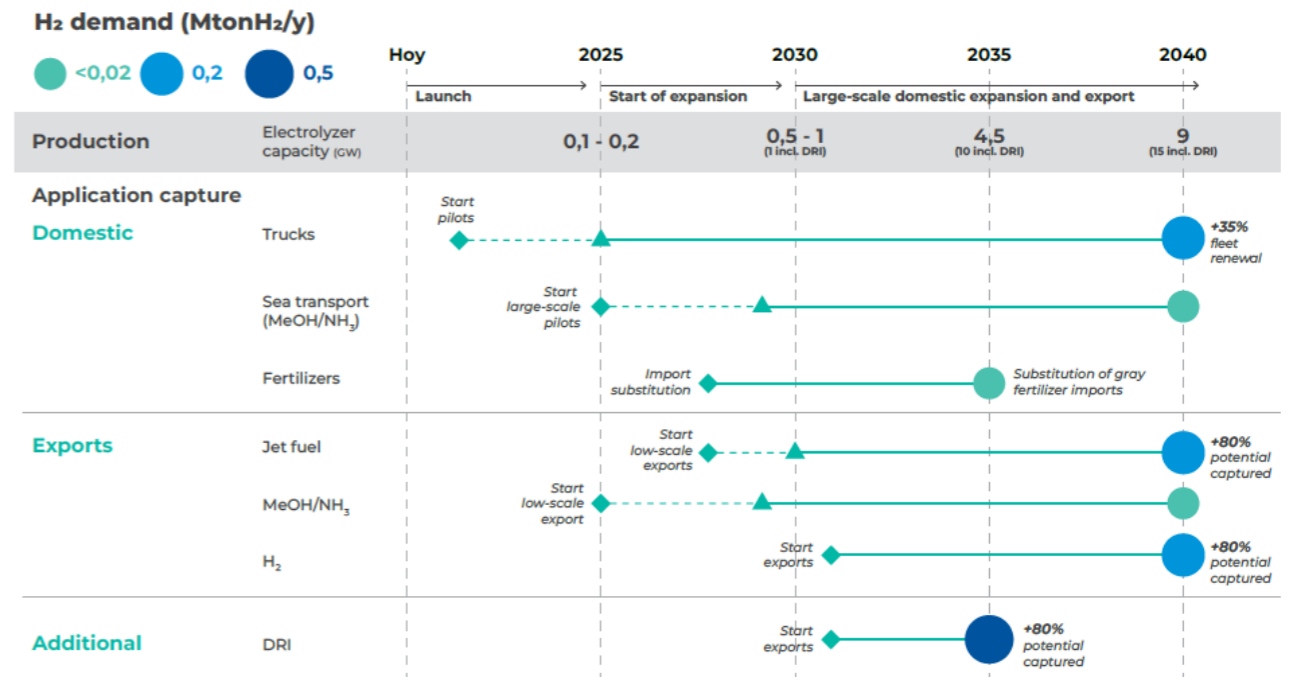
$H_2$ demand ($MtonH_2/y$)

<0,02   0,2   0,5

Hoy   2025   2030   2035   2040

Launch   Start of expansion   Large-scale domestic expansion and export

| Production | Electrolyzer capacity (GW) | 0,1 - 0,2 | 0,5 - 1 (1 incl. DRI) | 4,5 (10 incl. DRI) | 9 (15 incl. DRI) |
|---|---|---|---|---|---|

Application capture

Domestic

Trucks   Start pilots   +35% fleet renewal

Sea transport ($MeOH/NH_3$)   Start large-scale pilots

Fertilizers   Import substitution   Substitution of gray fertilizer imports

Exports

Jet fuel   Start low-scale exports   +80% potential captured

$MeOH/NH_3$   Start low-scale export

$H_2$   Start exports   +80% potential captured

Additional

DRI   Start exports   +80% potential captured